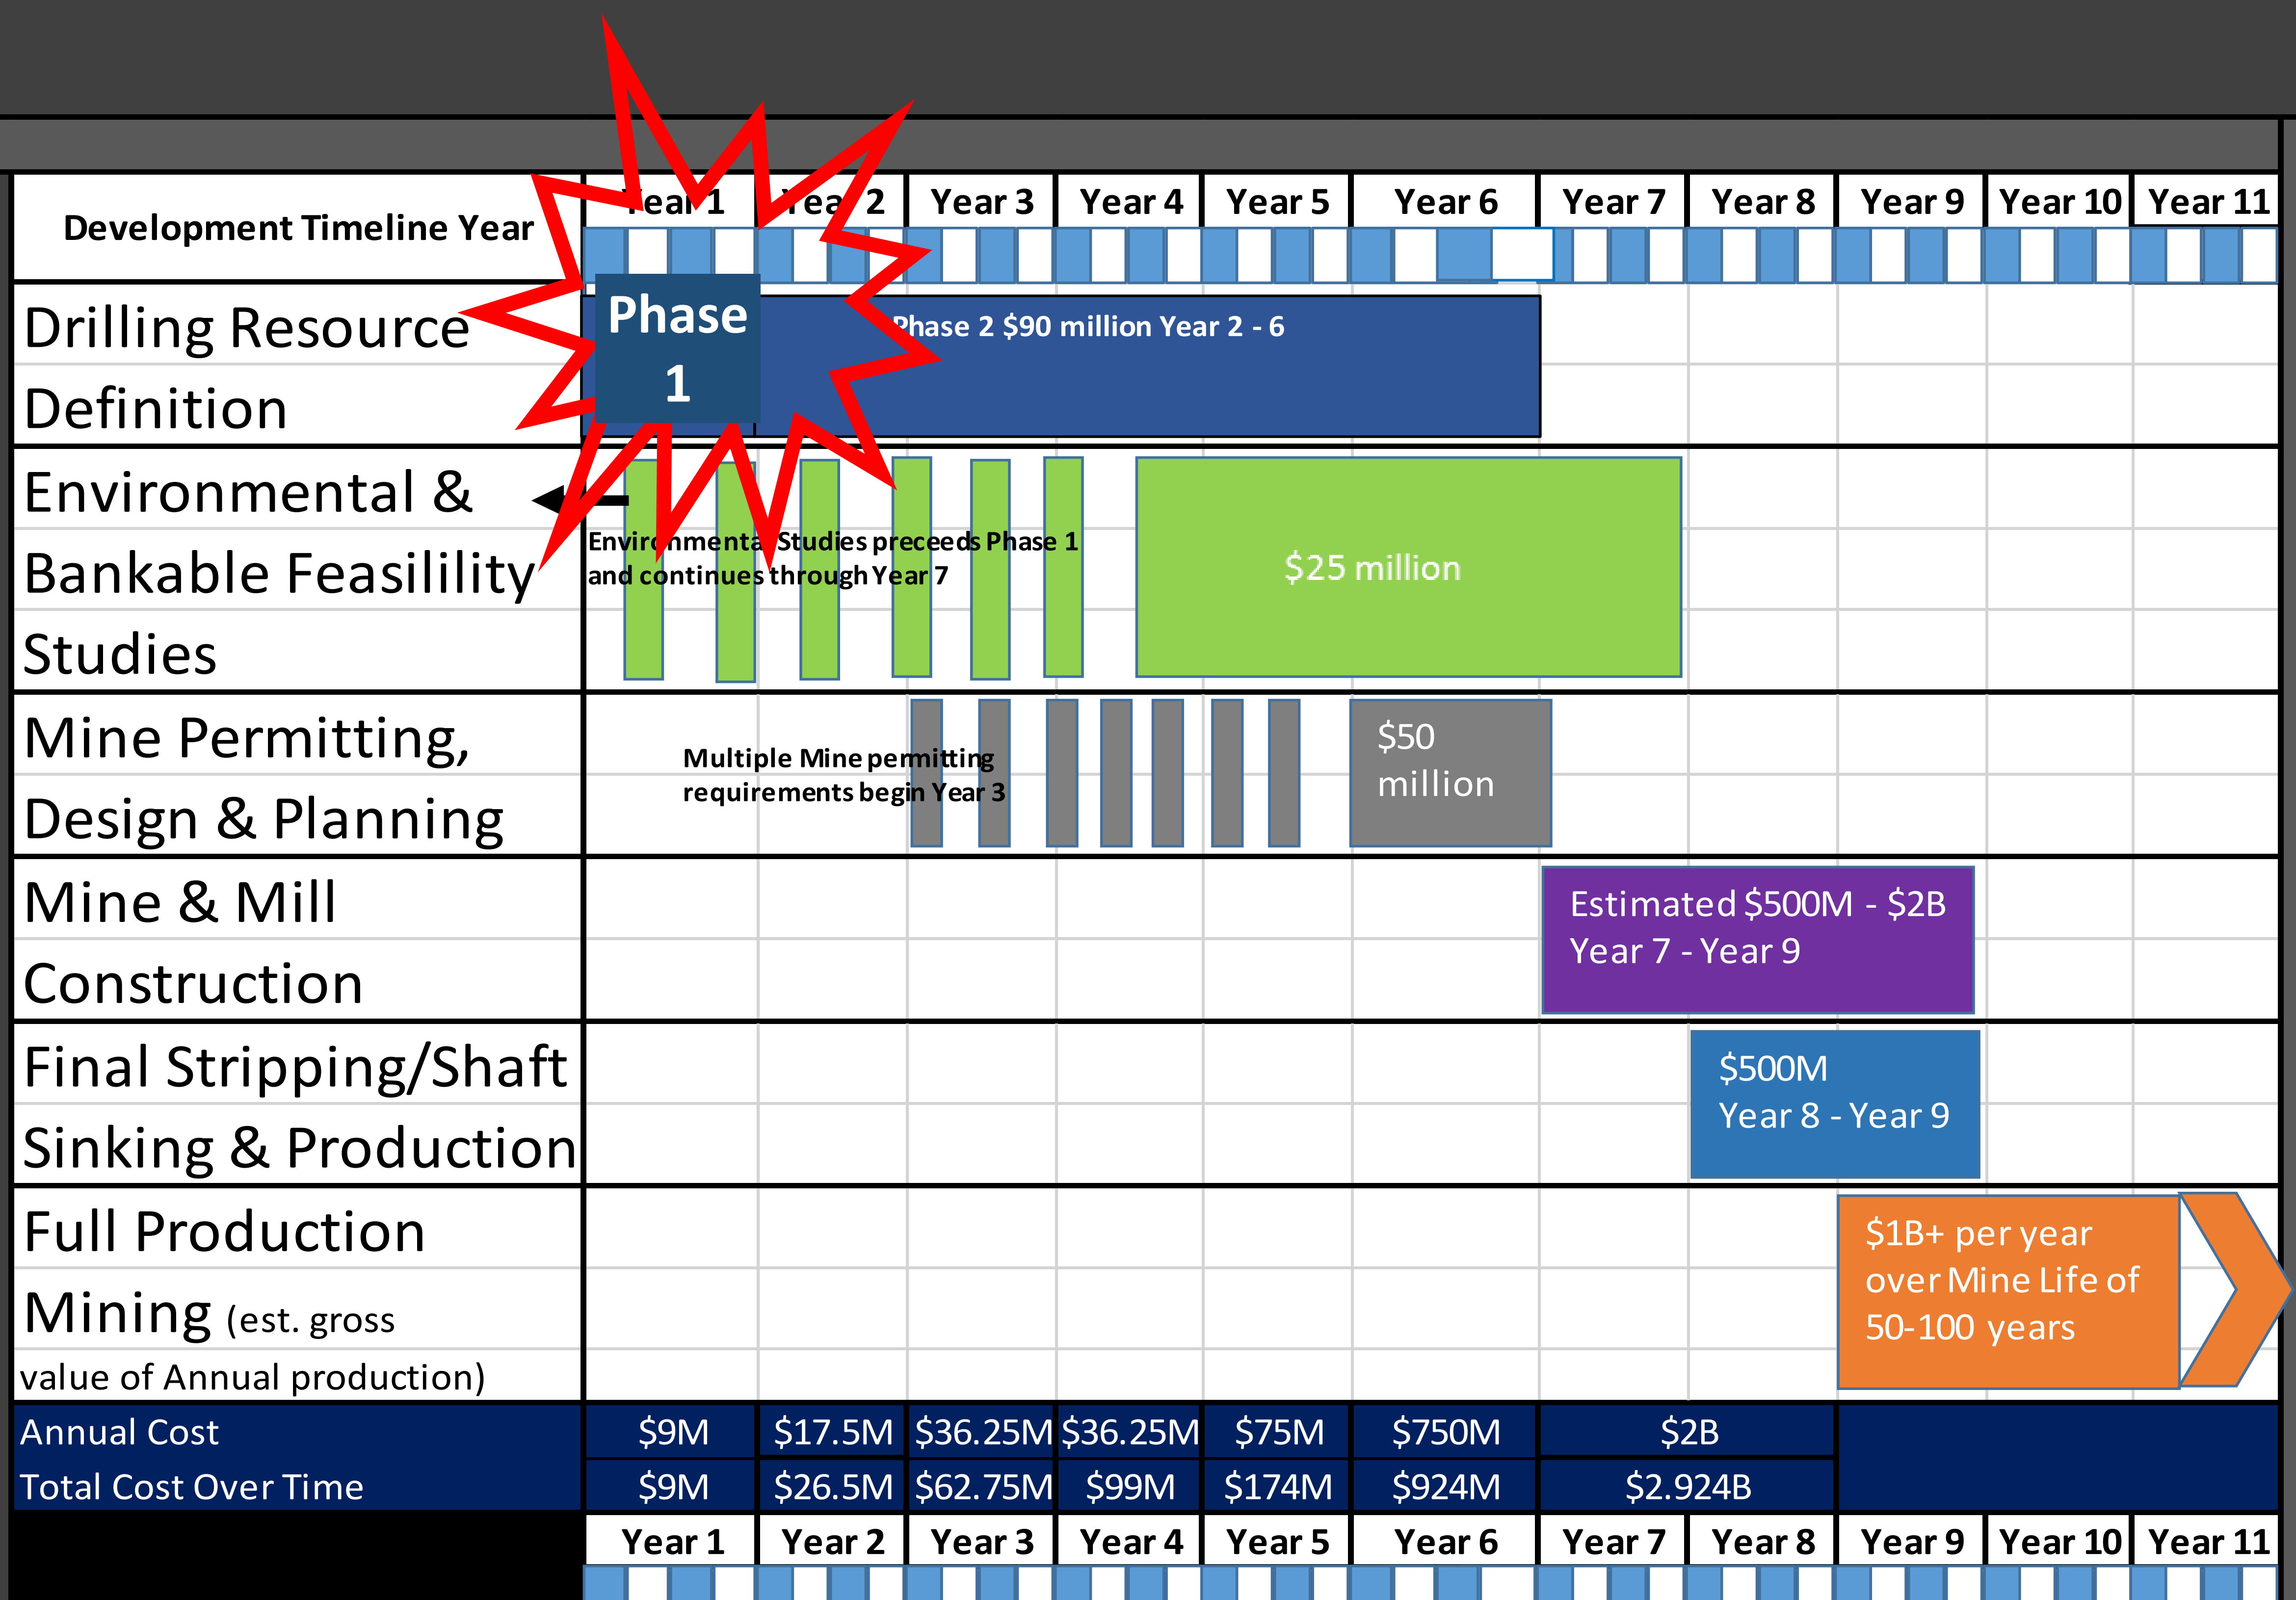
| Development Timeline Year | Year 1 | Year 2 | Year 3 | Year 4 | Year 5 | Year 6 | Year 7 | Year 8 | Year 9 | Year 10 | Year 11 |
|---|---|---|---|---|---|---|---|---|---|---|---|
| Drilling Resource Definition | Phase 1 | Phase 2 $90 million Year 2 - 6 | | | | | | | | | |
| Environmental & Bankable Feasilility Studies | Environmental Studies preceeds Phase 1 and continues through Year 7 | | | | $25 million | | | | | | |
| Mine Permitting, Design & Planning | Multiple Mine permitting requirements begin Year 3 | | | | | $50 million | | | | | |
| Mine & Mill Construction | | | | | | | Estimated $500M - $2B Year 7 - Year 9 | | | | |
| Final Stripping/Shaft Sinking & Production | | | | | | | | $500M Year 8 - Year 9 | | | |
| Full Production Mining (est. gross value of Annual production) | | | | | | | | | $1B+ per year over Mine Life of 50-100 years | | |
| Annual Cost | $9M | $17.5M | $36.25M | $36.25M | $75M | $750M | $2B | | | | |
| Total Cost Over Time | $9M | $26.5M | $62.75M | $99M | $174M | $924M | $2.924B | | | | |
| | Year 1 | Year 2 | Year 3 | Year 4 | Year 5 | Year 6 | Year 7 | Year 8 | Year 9 | Year 10 | Year 11 |